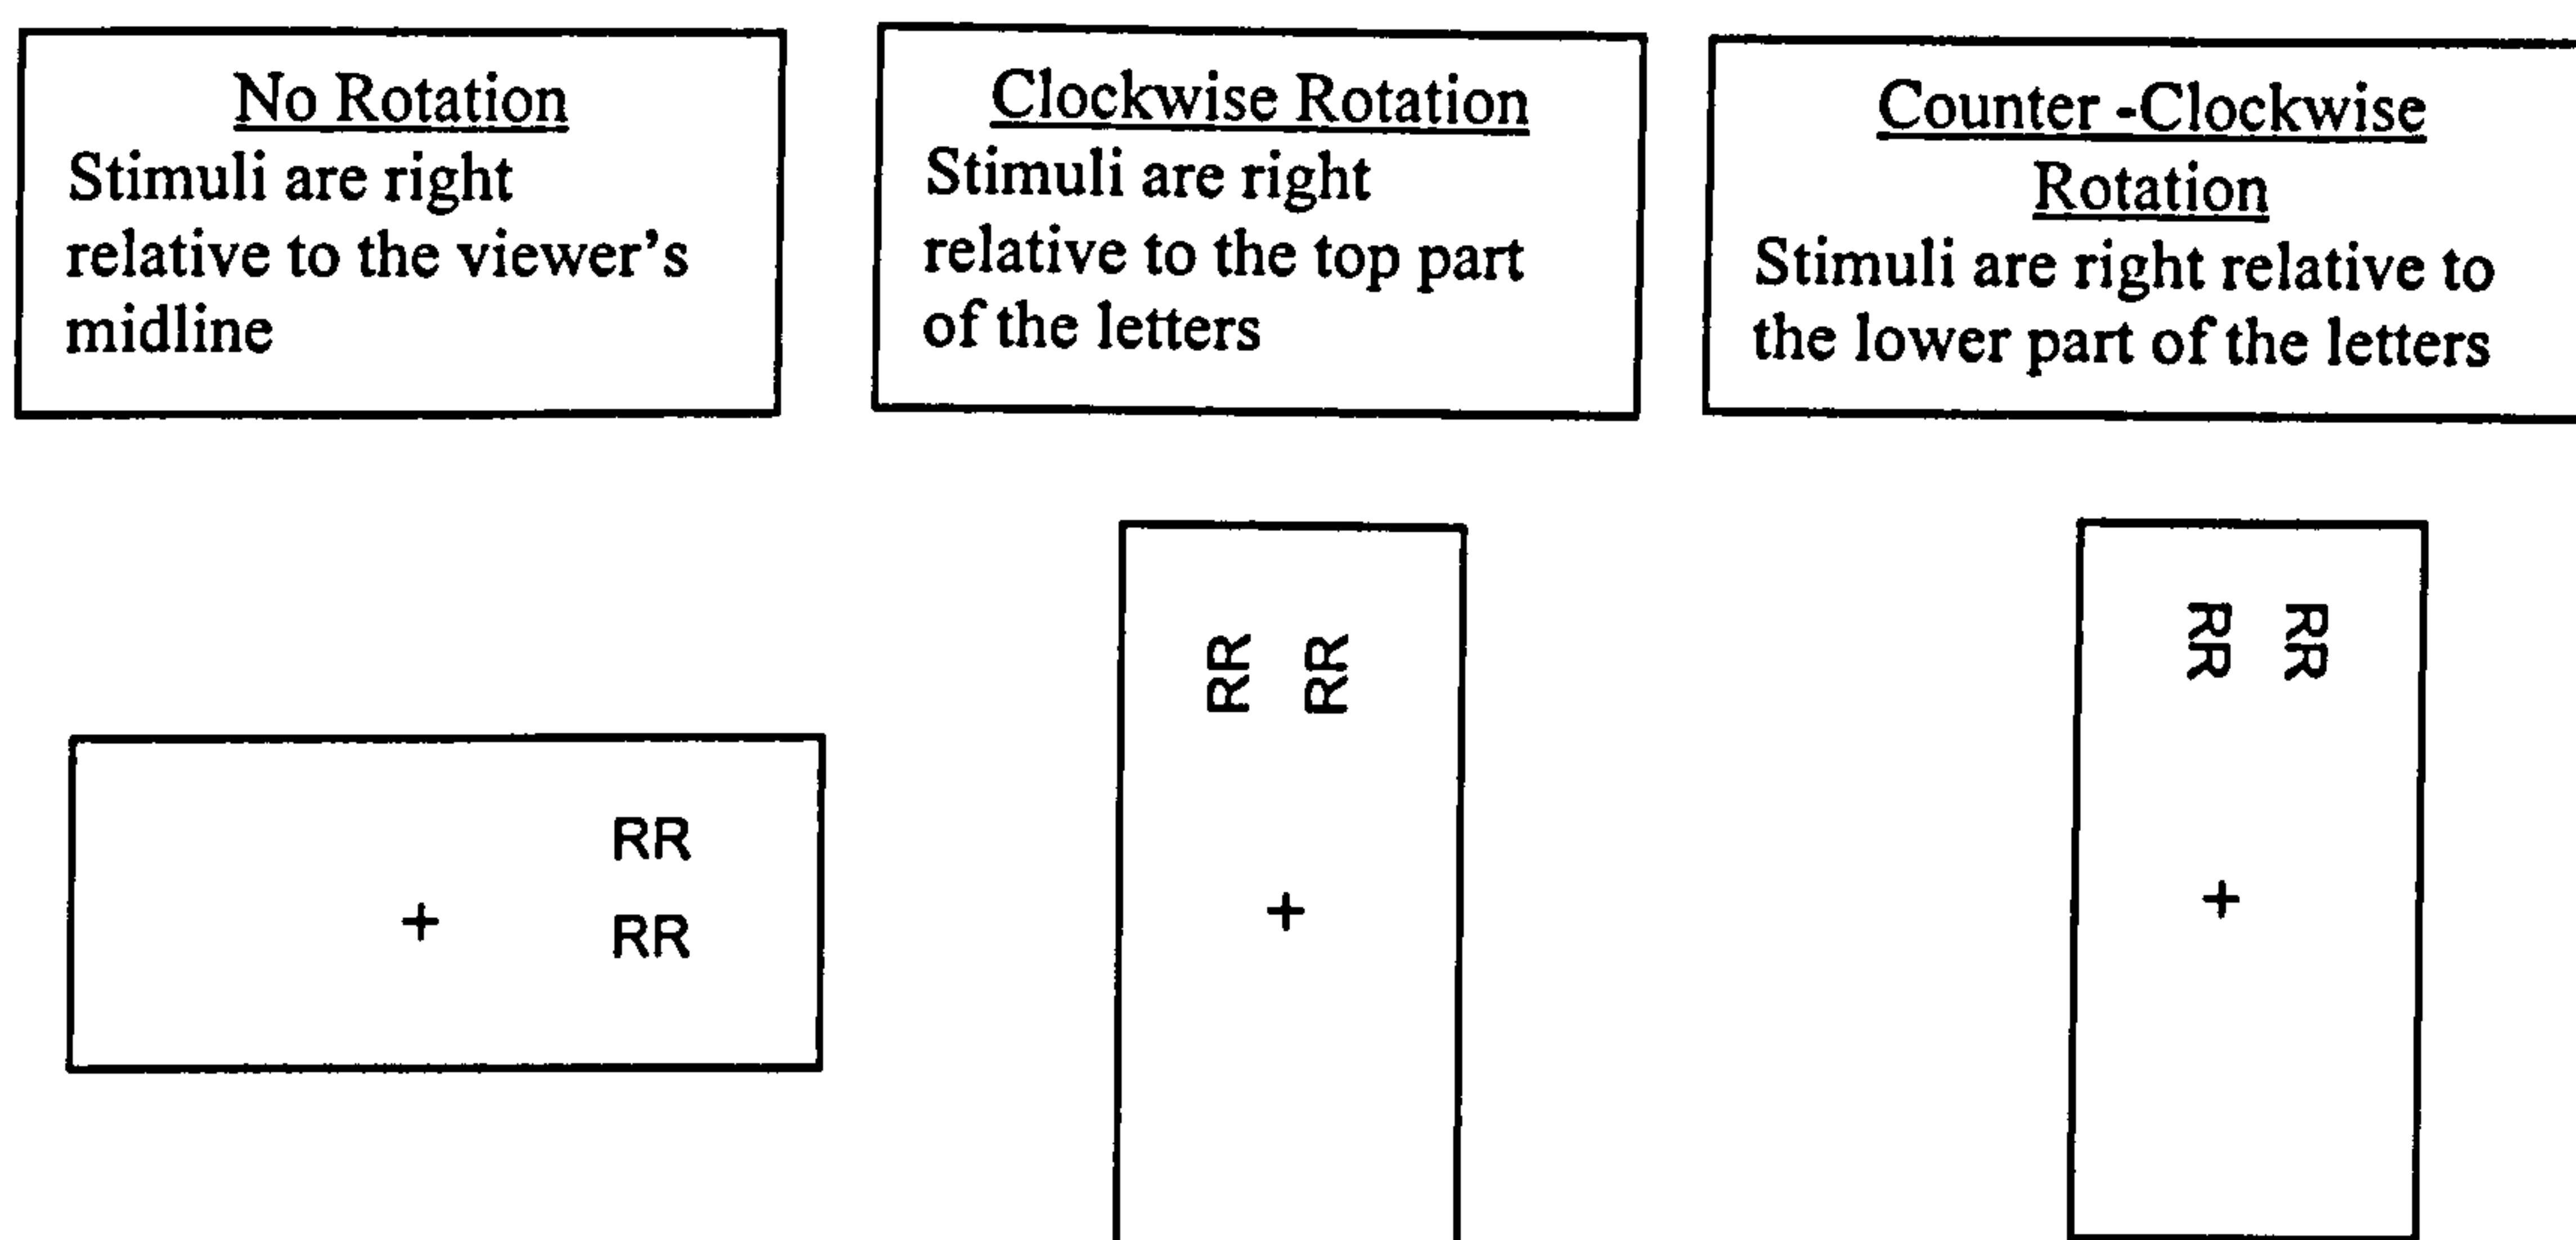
No Rotation
Stimuli are right relative to the viewer's midline

Clockwise Rotation
Stimuli are right relative to the top part of the letters

Counter -Clockwise Rotation
Stimuli are right relative to the lower part of the letters

RR
+ RR

RR RR
+

RR RR
+